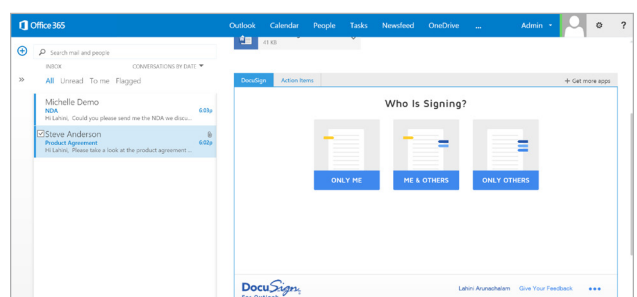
Office 365

Outlook Calendar People Tasks Newsfeed OneDrive ... Admin ? 

Search mail and people

INBOX CONVERSATIONS BY DATE

All Unread To me Flagged

Michelle Demo
NDA 6:03p
Hi Lahini, Could you please send me the NDA we discu...

Steve Anderson
Product Agreement 6:02p
Hi Lahini, Please take a look at the product agreement ...

41 KB

DocuSign Action Items + Get more apps

Who Is Signing?

ONLY ME

ME & OTHERS

ONLY OTHERS

DocuSign
For Outlook

Lahini Arunachelam Give Your Feedback •••